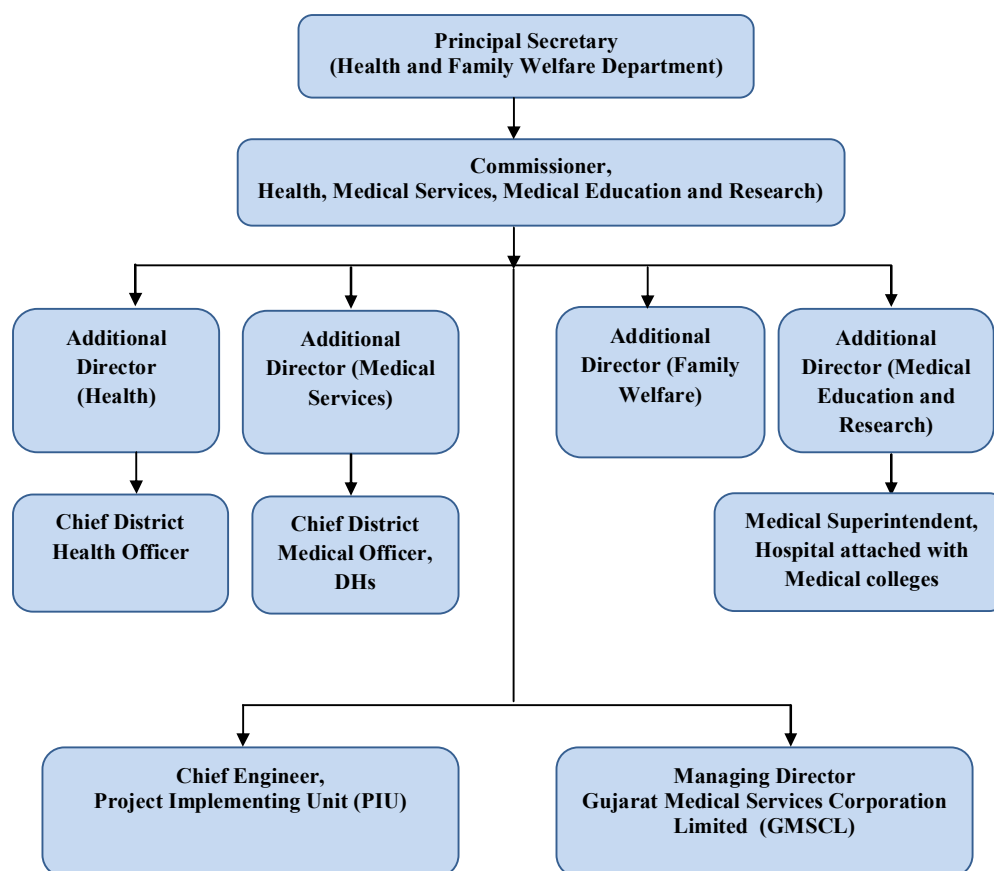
Principal Secretary
(Health and Family Welfare Department)

Commissioner,
Health, Medical Services, Medical Education and Research)

Additional Director (Health)

Additional Director (Medical Services)

Additional Director (Family Welfare)

Additional Director (Medical Education and Research)

Chief District Health Officer

Chief District Medical Officer, DHs

Medical Superintendent, Hospital attached with Medical colleges

Chief Engineer,
Project Implementing Unit (PIU)

Managing Director
Gujarat Medical Services Corporation Limited (GMSCL)